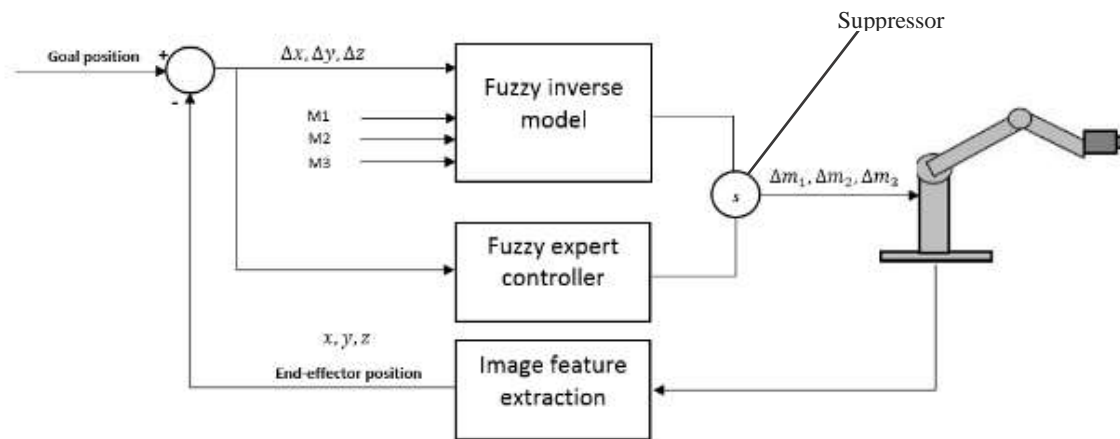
Suppressor

Goal position

+

-

$\Delta x, \Delta y, \Delta z$

M1

M2

M3

Fuzzy inverse model

s

$\Delta m_1, \Delta m_2, \Delta m_3$

Fuzzy expert controller

$x, y, z$

End-effector position

Image feature extraction